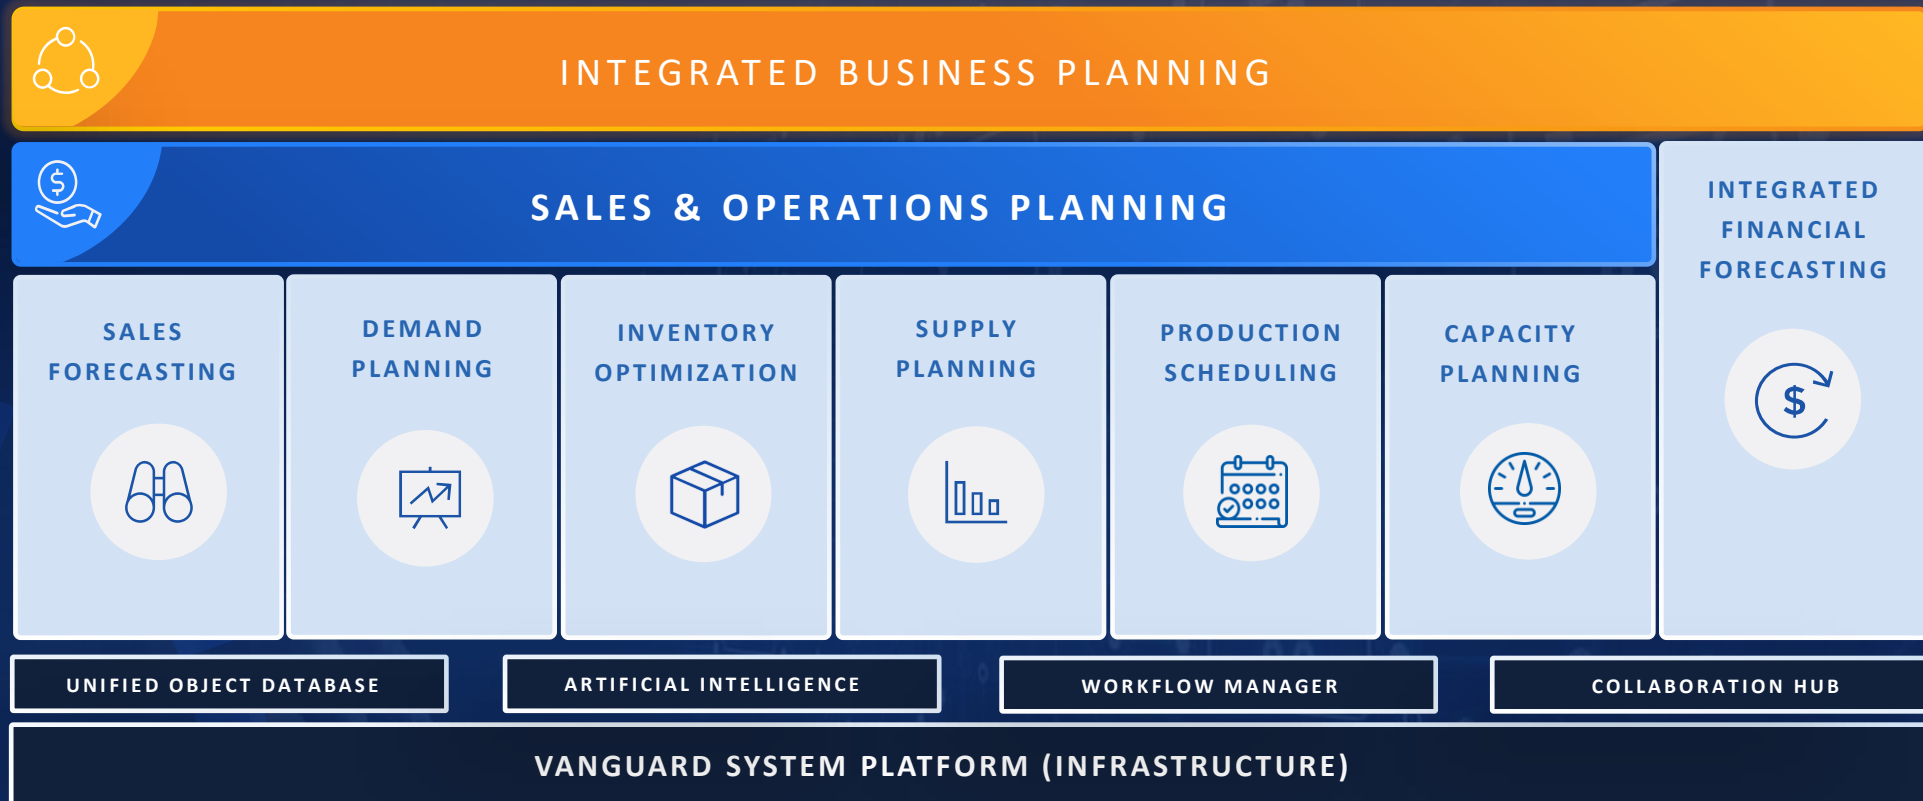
INTEGRATED BUSINESS PLANNING

SALES & OPERATIONS PLANNING

INTEGRATED FINANCIAL FORECASTING

SALES FORECASTING

DEMAND PLANNING

INVENTORY OPTIMIZATION

SUPPLY PLANNING

PRODUCTION SCHEDULING

CAPACITY PLANNING

$

UNIFIED OBJECT DATABASE

ARTIFICIAL INTELLIGENCE

WORKFLOW MANAGER

COLLABORATION HUB

VANGUARD SYSTEM PLATFORM (INFRASTRUCTURE)